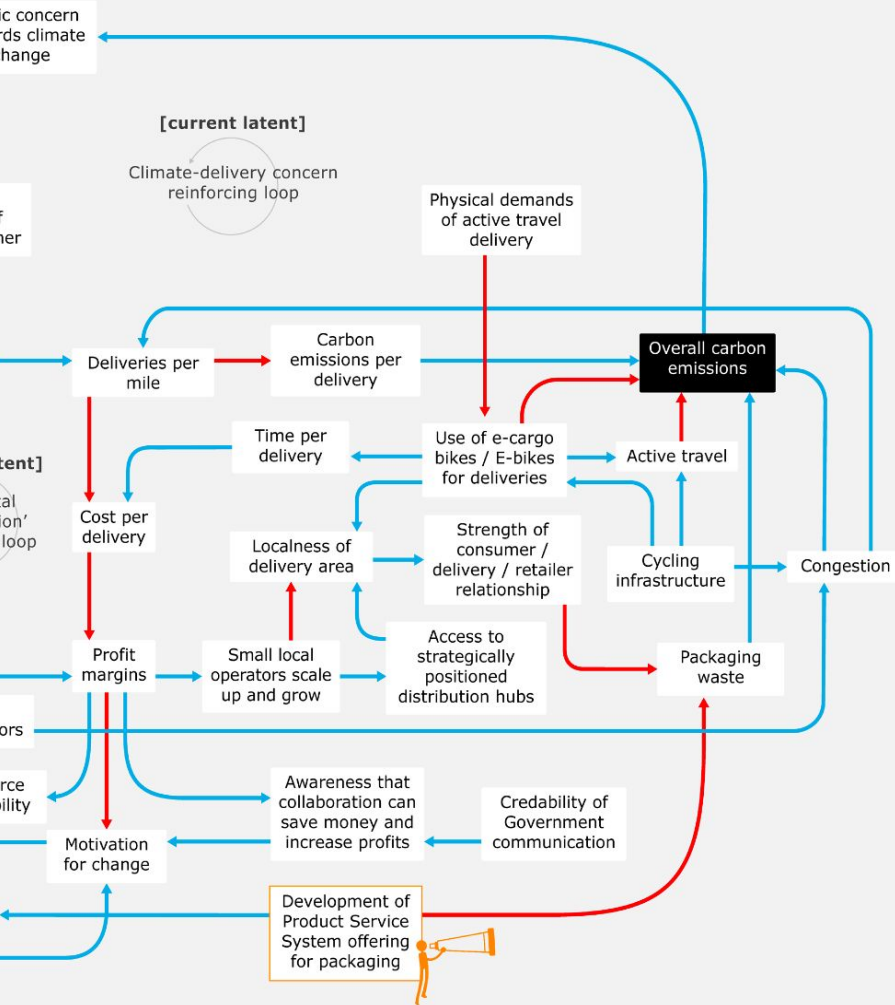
ic concern
rds climate
hange

[current latent]
Climate-delivery concern reinforcing loop

f
her

Physical demands of active travel delivery

Deliveries per mile

Carbon emissions per delivery

Overall carbon emissions

tent]
al
ion'
loop

Time per delivery

Use of e-cargo bikes / E-bikes for deliveries

Active travel

Cost per delivery

Localness of delivery area

Strength of consumer / delivery / retailer relationship

Cycling infrastructure

Congestion

Profit margins

Small local operators scale up and grow

Access to strategically positioned distribution hubs

Packaging waste

ors

rce
bility

Awareness that collaboration can save money and increase profits

Credability of Government communication

Motivation for change

Development of Product Service System offering for packaging